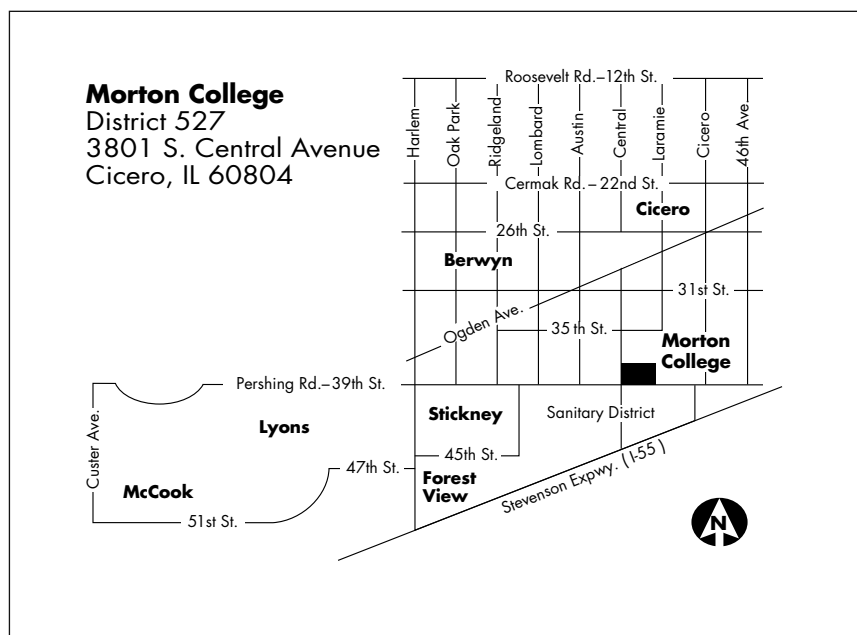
**Morton College**
District 527
3801 S. Central Avenue
Cicero, IL 60804

Roosevelt Rd.–12th St.
Harlem
Oak Park
Ridgeland
Lombard
Austin
Central
Laramie
Cicero
46th Ave.
Cermak Rd. – 22nd St.
Cicero
26th St.
Berwyn
31st St.
Ogden Ave.
35 th St.
Morton College
Pershing Rd.–39th St.
Stickney
Sanitary District
Lyons
Custer Ave.
45th St.
47th St.
Forest View
Stevenson Expwy. (I-55)
McCook
51st St.
N